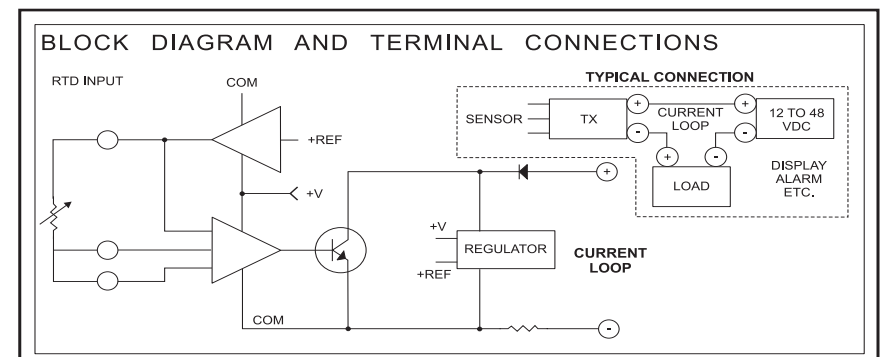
BLOCK DIAGRAM AND TERMINAL CONNECTIONS

RTD INPUT

COM

+REF

+V

TYPICAL CONNECTION

SENSOR

TX

+

-

CURRENT LOOP

+

-

12 TO 48 VDC

+

-

LOAD

DISPLAY ALARM ETC.

+

+V

REGULATOR

+REF

CURRENT LOOP

COM

-